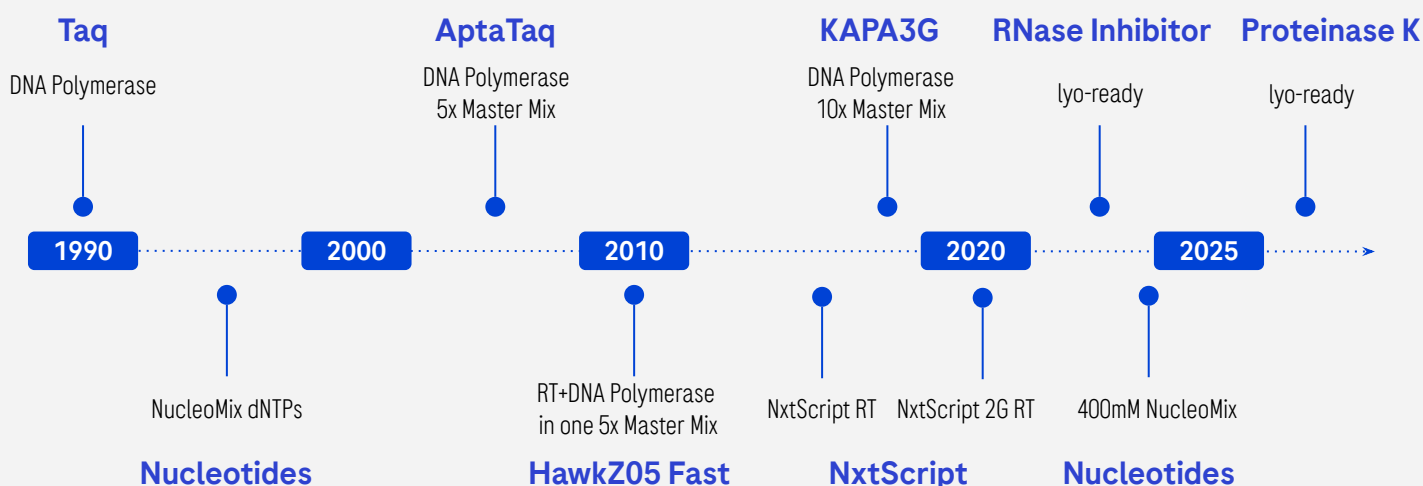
Taq
DNA Polymerase

AptaTaq
DNA Polymerase
5x Master Mix

KAPA3G
DNA Polymerase
10x Master Mix

RNase Inhibitor
lyo-ready

Proteinase K
lyo-ready

1990

2000

2010

2020

2025

NucleoMix dNTPs
Nucleotides

RT+DNA Polymerase in one 5x Master Mix
HawkZ05 Fast

NxtScript RT

NxtScript 2G RT
NxtScript

400mM NucleoMix
Nucleotides